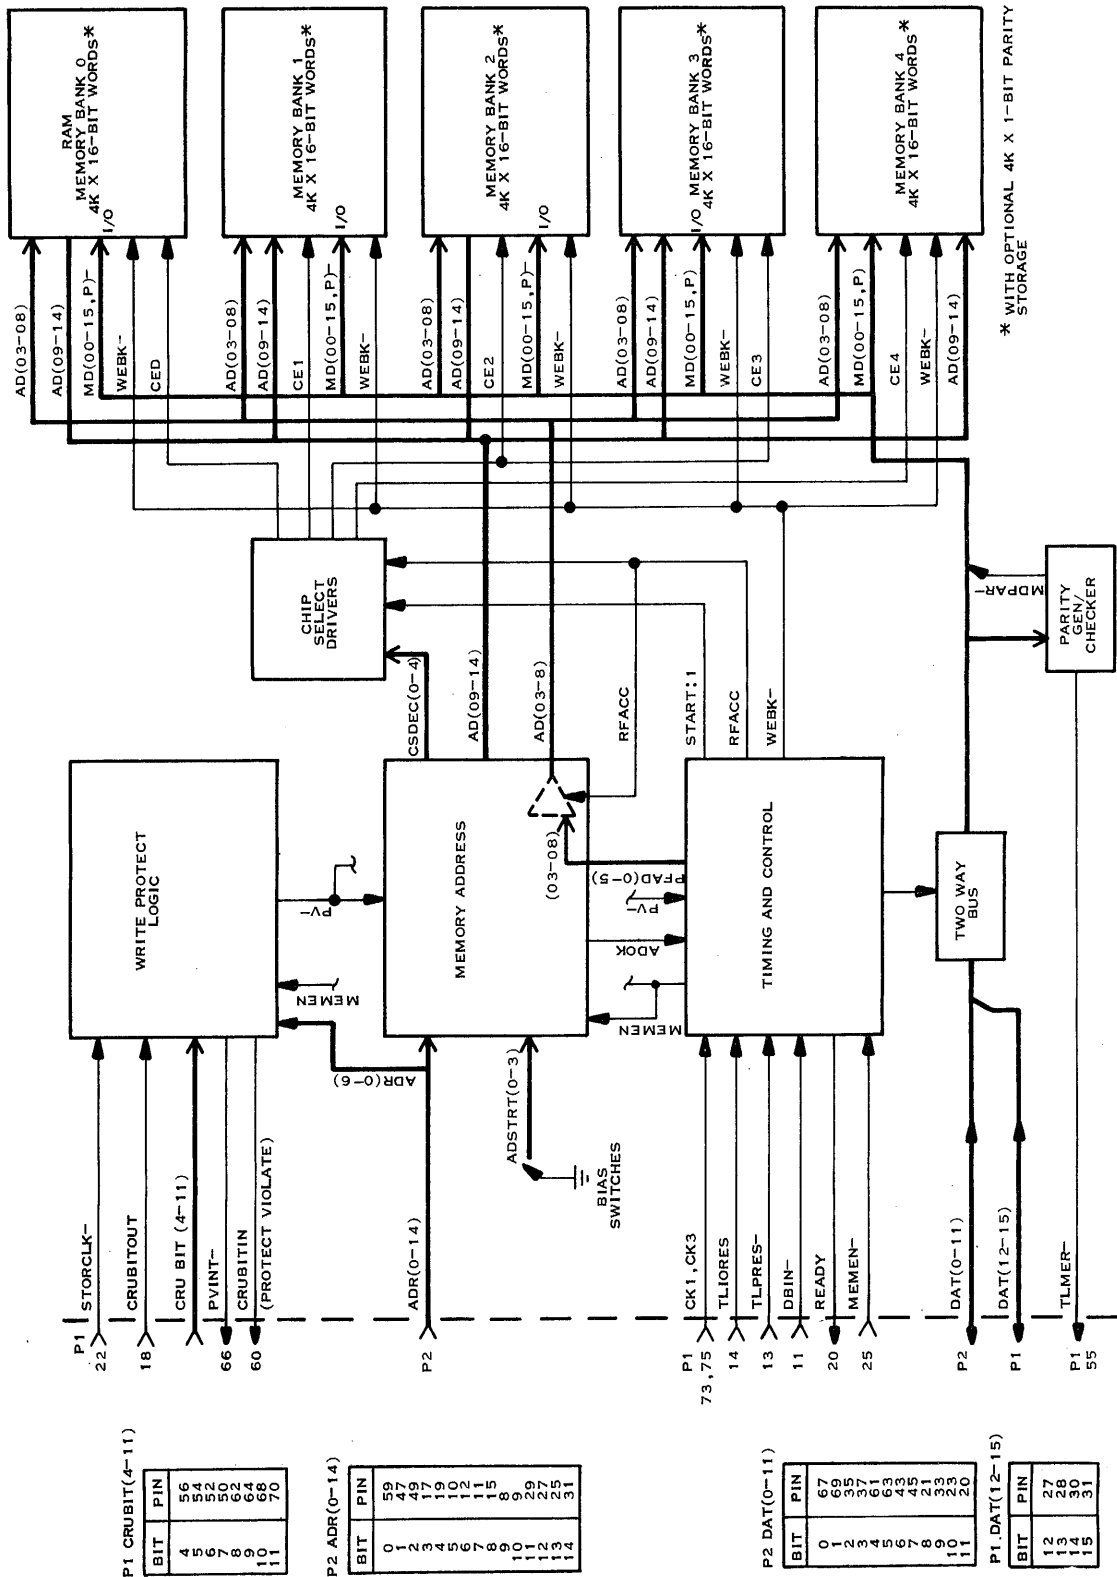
RAM
MEMORY BANK 0
4K X 16-BIT WORDS*
I/O

MEMORY BANK 1
4K X 16-BIT WORDS*
I/O

MEMORY BANK 2
4K X 16-BIT WORDS*
I/O

MEMORY BANK 3
4K X 16-BIT WORDS*
I/O

MEMORY BANK 4
4K X 16-BIT WORDS*

* WITH OPTIONAL 4K X 1-BIT PARITY STORAGE

AD(03-08)
AD(09-14)
MD(00-15,P)-
WEBK-
CED
AD(03-08)
AD(09-14)
CE1
MD(00-15,P)-
WEBK-
AD(03-08)
AD(09-14)
CE2
MD(00-15,P)-
WEBK-
AD(03-08)
AD(09-14)
MD(00-15,P)
WEBK-
CE3
AD(03-08)
MD(00-15,P)
CE4
WEBK-
AD(09-14)

CHIP SELECT DRIVERS

MDPAR-

PARITY GEN/ CHECKER

CSDEC(0-4)
AD(09-14)
AD(03-8)
RFACC
START:1
RFACC
WEBK-

WRITE PROTECT LOGIC

PV-
MEMEN
ADR(0-6)

MEMORY ADDRESS

(03-08)
PFAD(0-5)
PV-
ADOK
MEMEN

TIMING AND CONTROL

TWO WAY BUS

ADSTRT(0-3)
BIAS SWITCHES

P1 22 STORCLK-
18 CRUBITOUT
CRU BIT (4-11)
66 PVINT-
60 CRUBITIN (PROTECT VIOLATE)
P2 ADR(0-14)
P1 73,75 CK1,CK3
14 TLIORES
13 TLPRES-
11 DBIN-
20 READY
25 MEMEN-
P2 DAT(0-11)
P1 DAT(12-15)
P1 55 TLMER-

P1 CRUBIT(4-11)

| BIT | PIN |
|---|---|
| 4 | 56 |
| 5 | 54 |
| 6 | 52 |
| 7 | 50 |
| 8 | 62 |
| 9 | 64 |
| 10 | 68 |
| 11 | 70 |

P2 ADR(0-14)

| BIT | PIN |
|---|---|
| 0 | 59 |
| 1 | 47 |
| 2 | 49 |
| 3 | 17 |
| 4 | 19 |
| 5 | 10 |
| 6 | 12 |
| 7 | 11 |
| 8 | 15 |
| 9 | 8 |
| 10 | 9 |
| 11 | 29 |
| 12 | 27 |
| 13 | 25 |
| 14 | 31 |

P2 DAT(0-11)

| BIT | PIN |
|---|---|
| 0 | 67 |
| 1 | 69 |
| 2 | 35 |
| 3 | 37 |
| 4 | 61 |
| 5 | 63 |
| 6 | 43 |
| 7 | 45 |
| 8 | 21 |
| 9 | 23 |
| 10 | 33 |
| 11 | 20 |

P1.DAT(12-15)

| BIT | PIN |
|---|---|
| 12 | 27 |
| 13 | 28 |
| 14 | 30 |
| 15 | 31 |